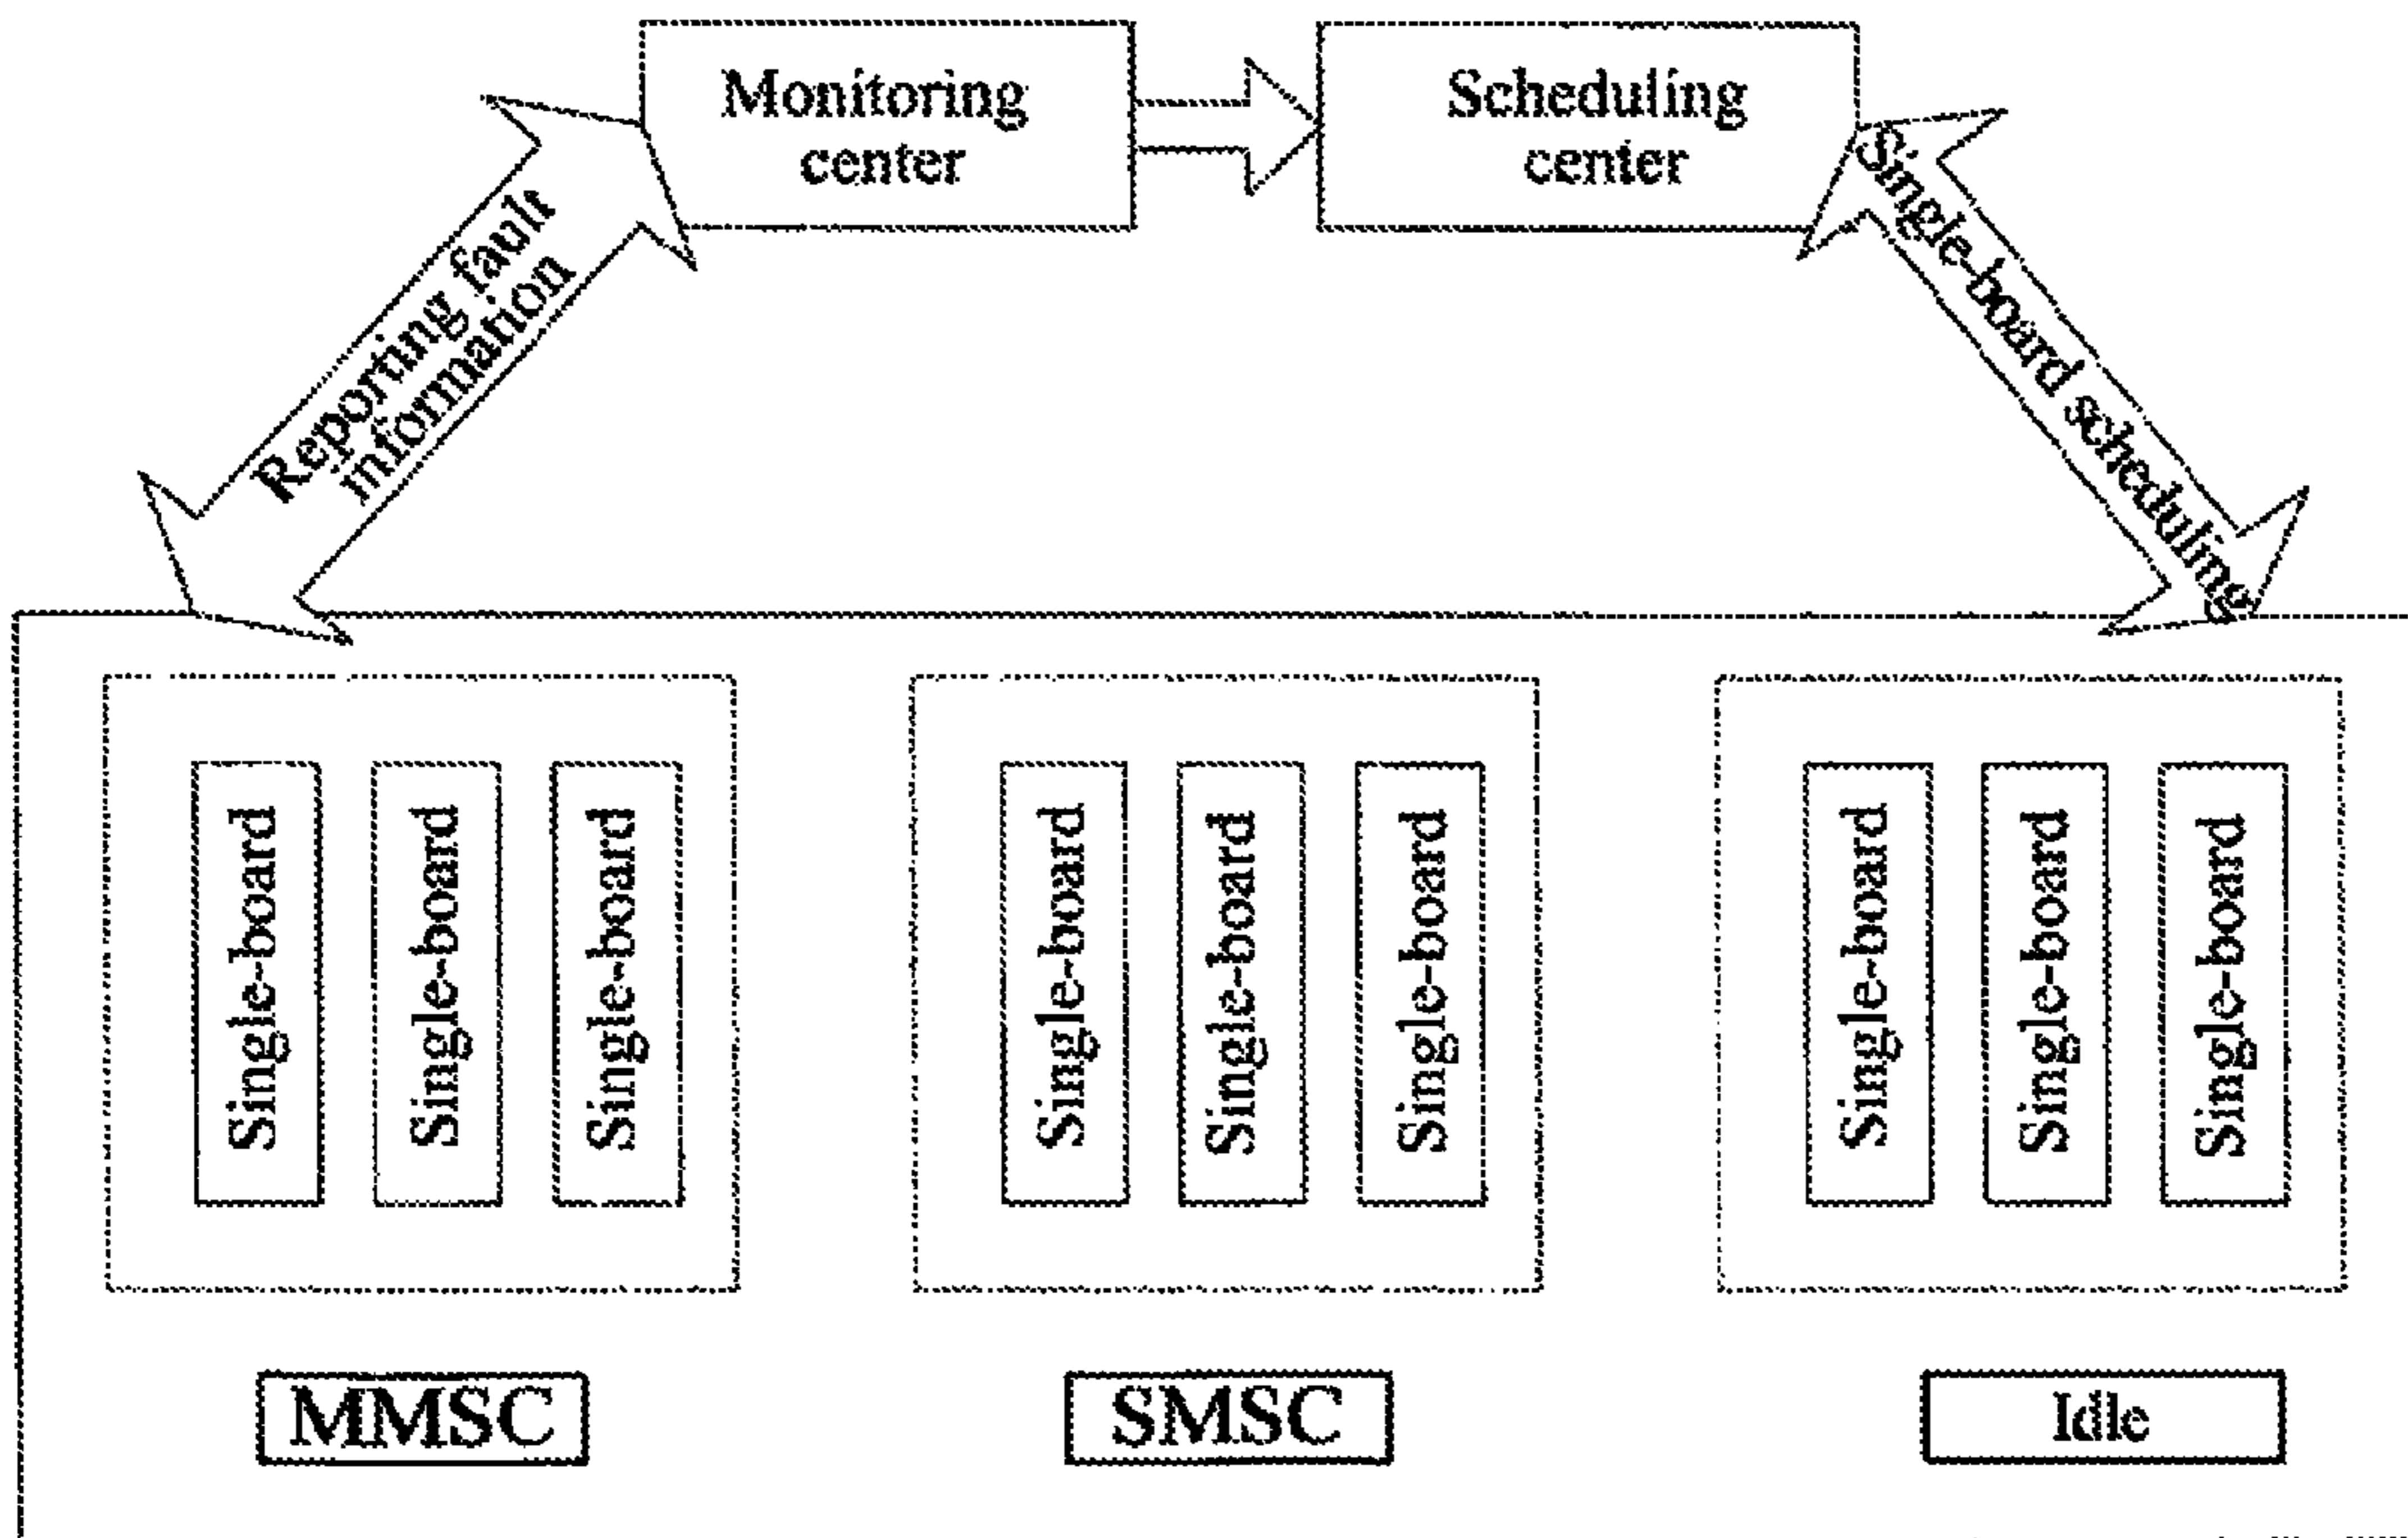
Monitoring center

Scheduling center

Reporting fault information

Single-board scheduling

Single-board

Single-board

Single-board

Single-board

Single-board

Single-board

Single-board

Single-board

Single-board

MMSC

SMSC

Idle